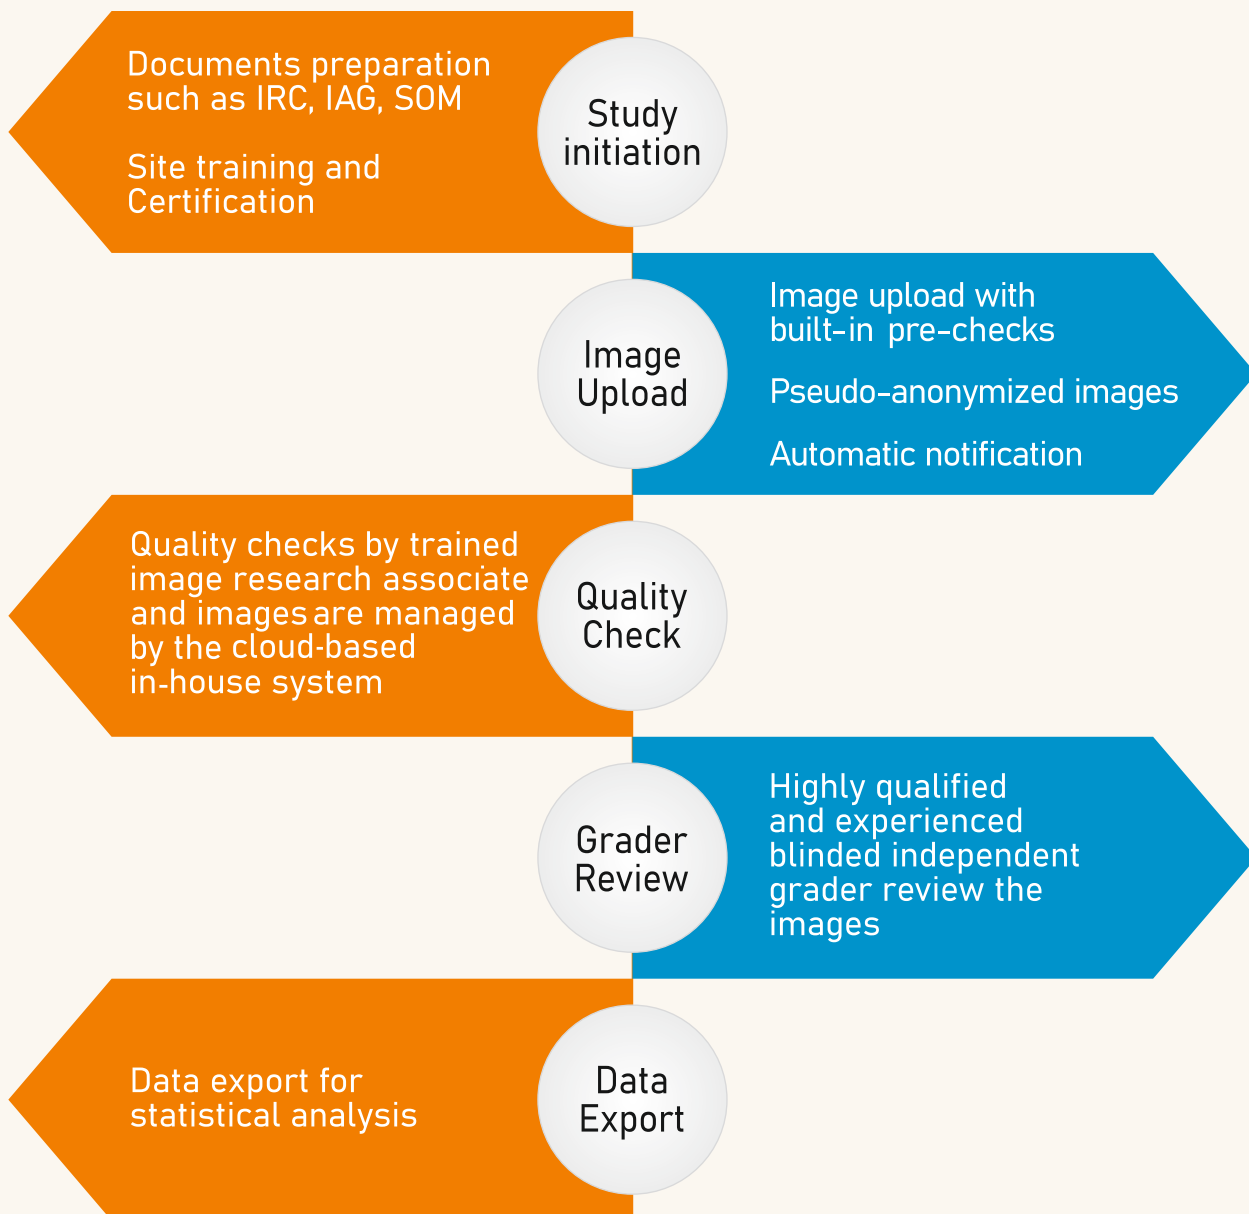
Documents preparation such as IRC, IAG, SOM

Site training and Certification

Study initiation

Image Upload

Image upload with built-in pre-checks

Pseudo-anonymized images

Automatic notification

Quality checks by trained image research associate and images are managed by the cloud-based in-house system

Quality Check

Grader Review

Highly qualified and experienced blinded independent grader review the images

Data export for statistical analysis

Data Export